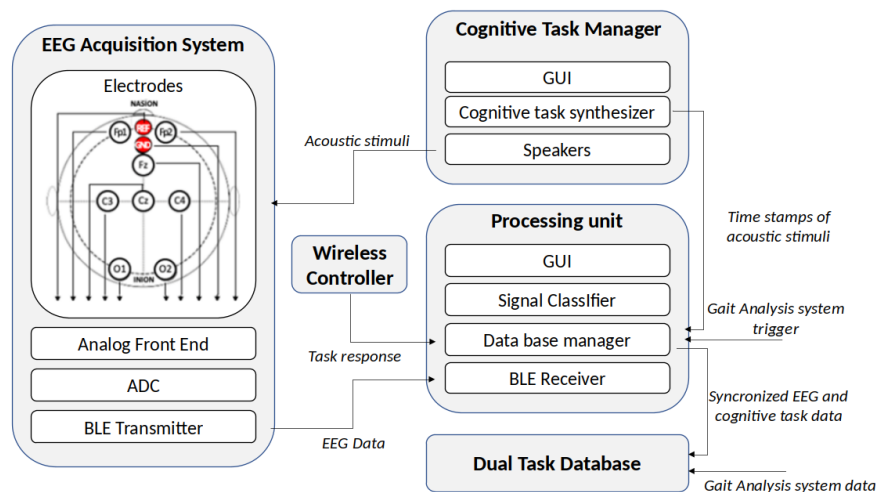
EEG Acquisition System

Electrodes

NASION

Fp1

REF

Fp2

GND

Fz

C3

Cz

C4

O1

O2

INION

Analog Front End

ADC

BLE Transmitter

Cognitive Task Manager

GUI

Cognitive task synthesizer

Speakers

Acoustic stimuli

Time stamps of acoustic stimuli

Processing unit

Wireless Controller

GUI

Signal ClassIfier

Data base manager

BLE Receiver

Gait Analysis system trigger

Task response

Syncronized EEG and cognitive task data

EEG Data

Dual Task Database

Gait Analysis system data